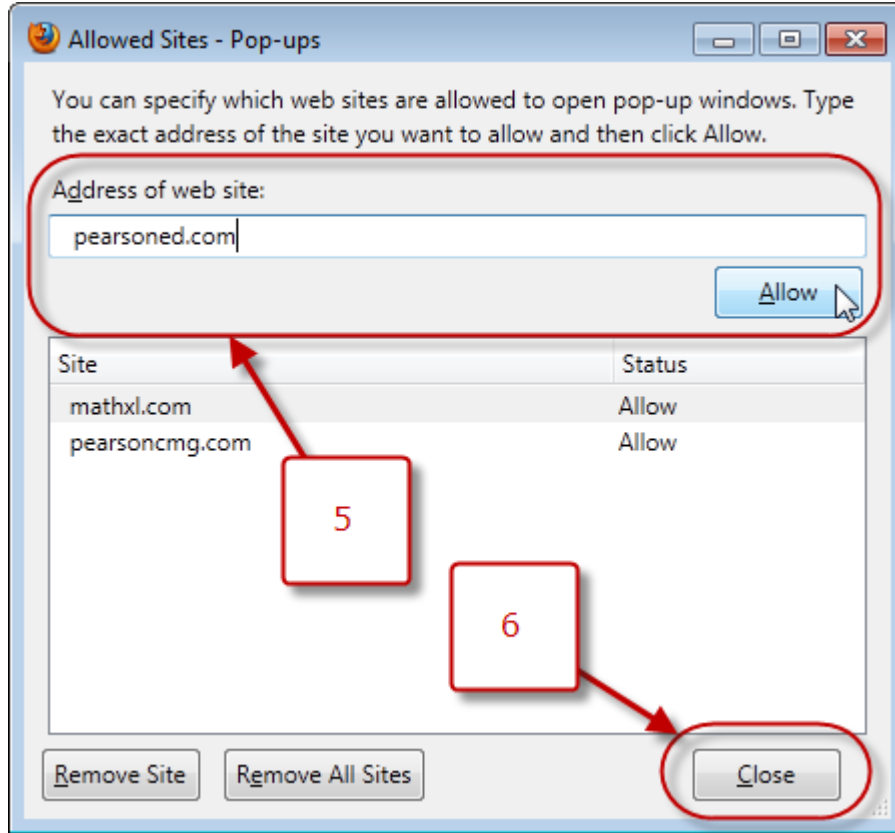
Allowed Sites - Pop-ups

You can specify which web sites are allowed to open pop-up windows. Type the exact address of the site you want to allow and then click Allow.

Address of web site:

pearsoned.com

Allow

| Site | Status |
|---|---|
| mathxl.com | Allow |
| pearsoncmg.com | Allow |

5

6

Remove Site

Remove All Sites

Close